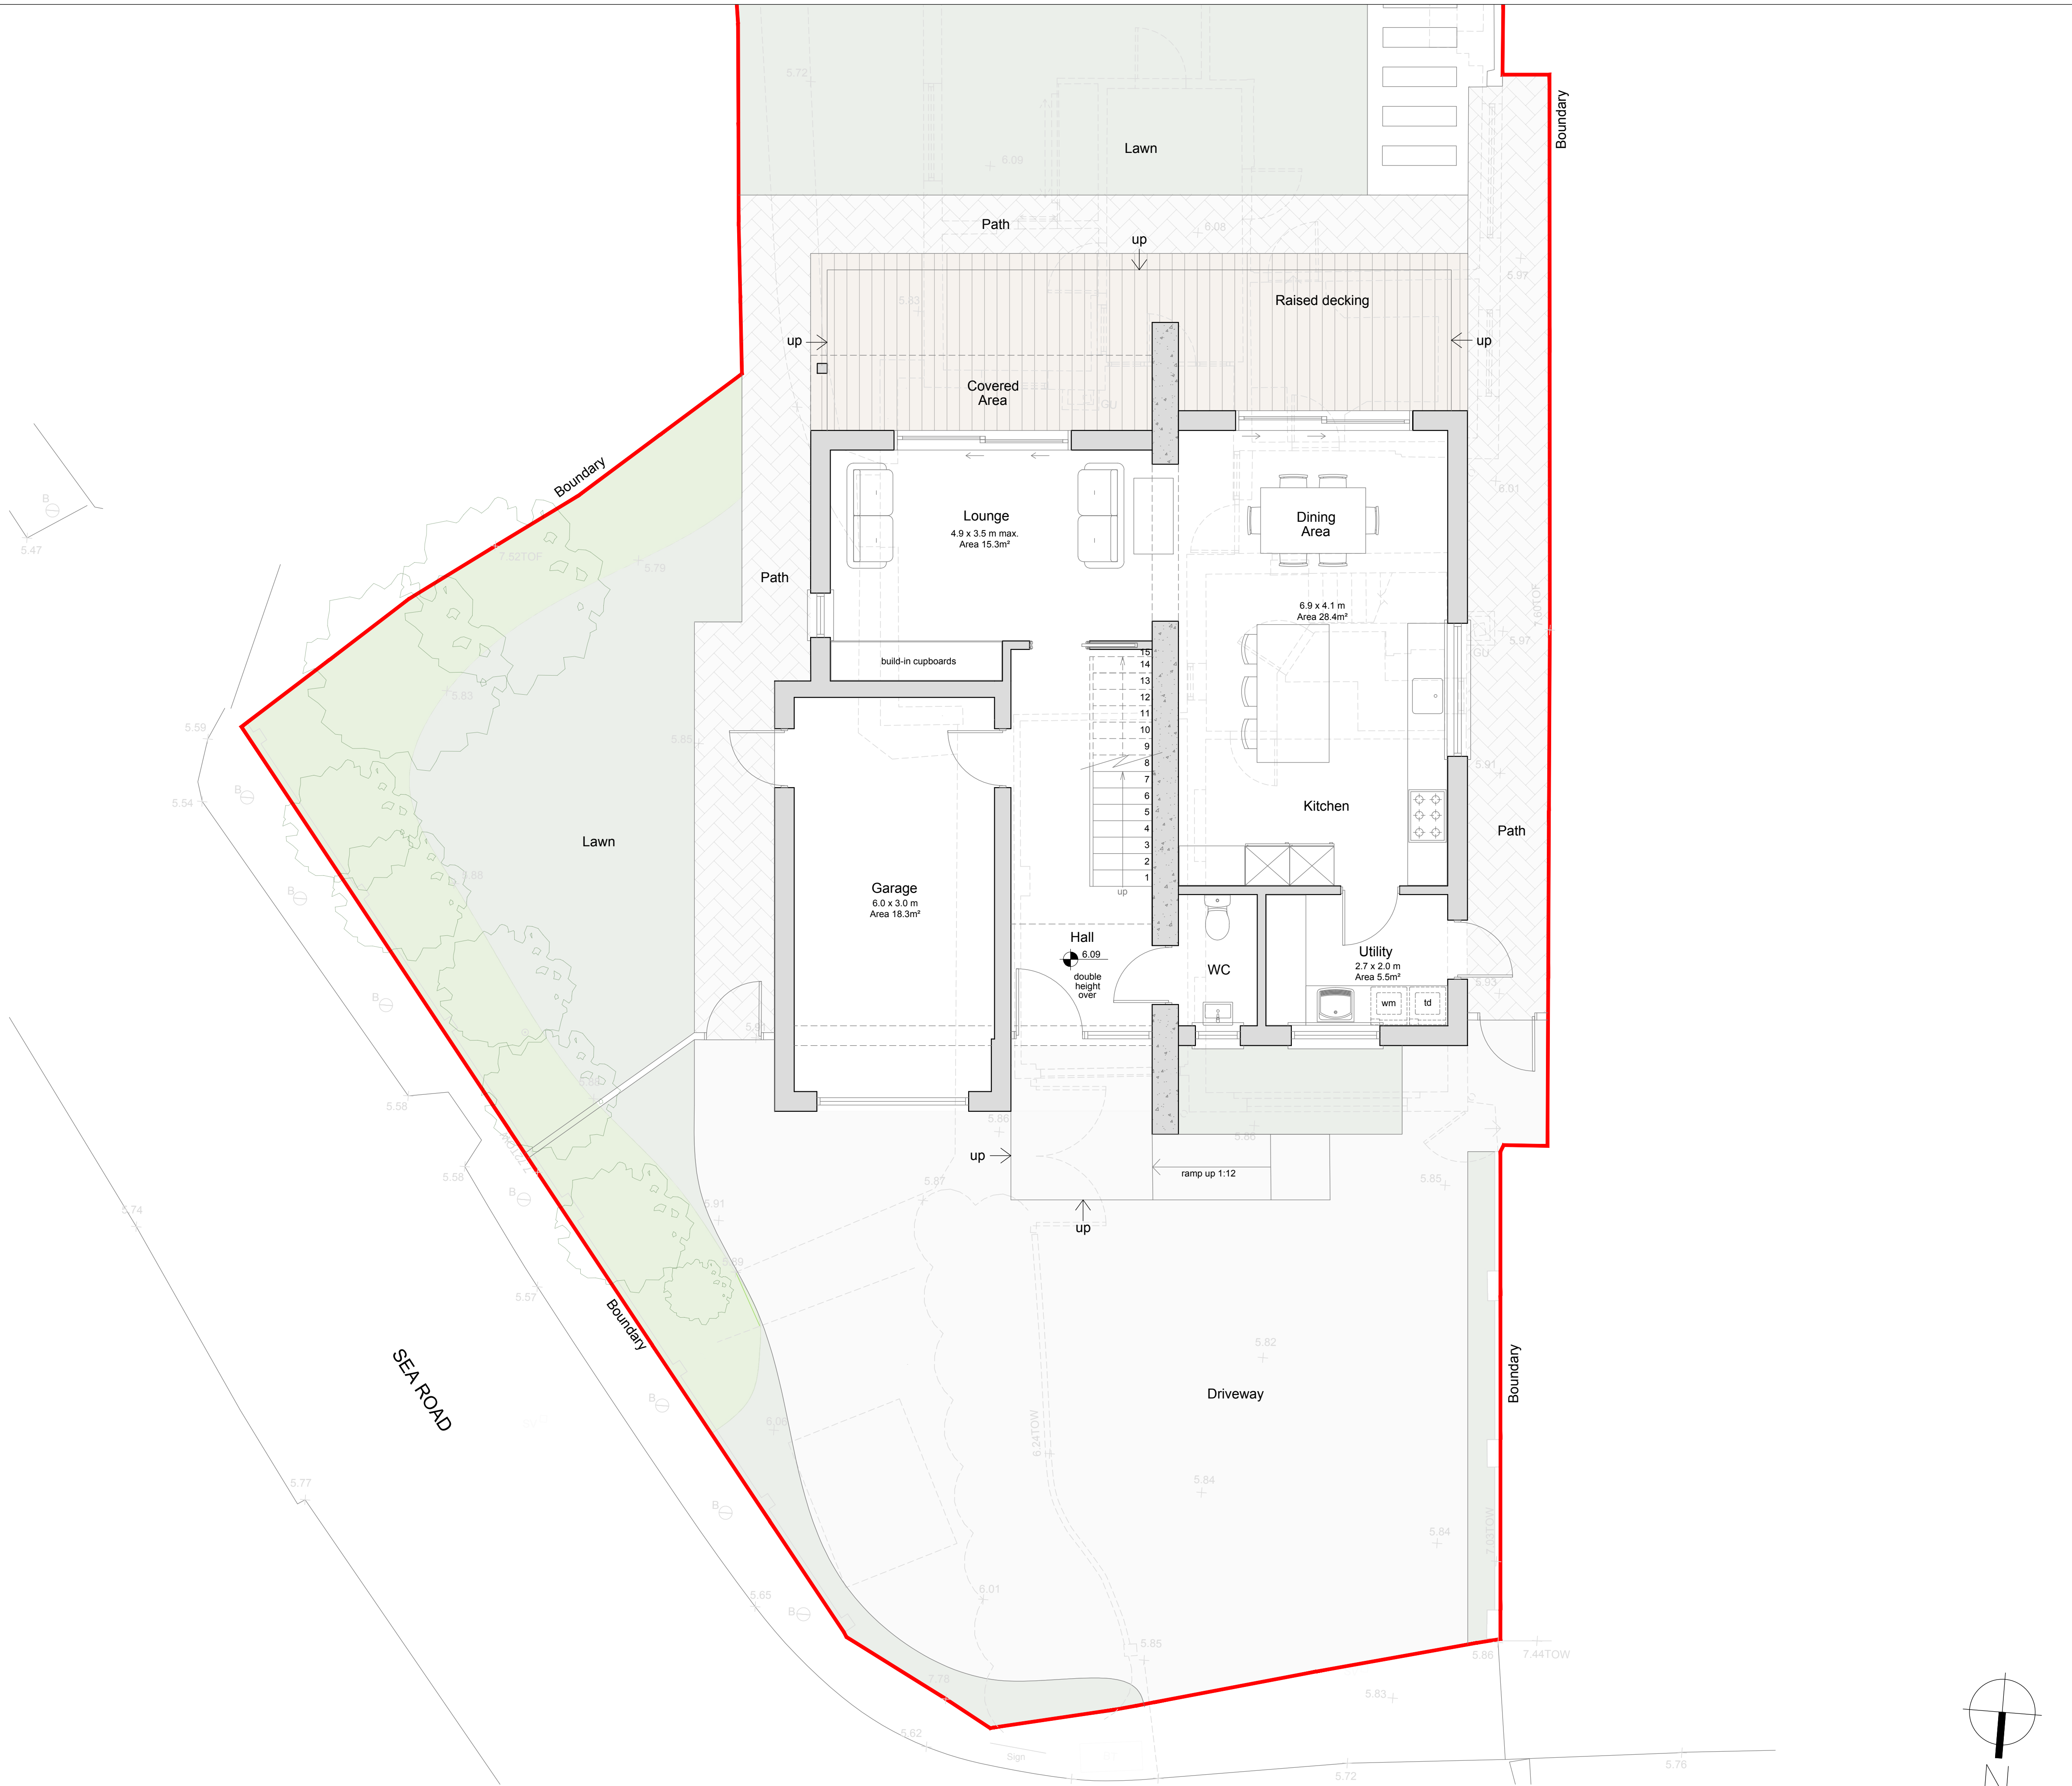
Lawn

Boundary

Path

up

Raised decking

up

up

Covered Area

Boundary

Lounge
4.9 x 3.5 m max.
Area 15.3m²

Dining Area

Path

6.9 x 4.1 m
Area 28.4m²

build-in cupboards

15
14
13
12
11
10
9
8
7
6
5
4
3
2
1
up

Lawn

Garage
6.0 x 3.0 m
Area 18.3m²

Kitchen

Path

Hall
6.09
double height over

WC

Utility
2.7 x 2.0 m
Area 5.5m²

wm
td

up

ramp up 1:12

up

SEA ROAD

Boundary

Driveway

Boundary

5.47
5.59
5.54
5.58
5.58
5.74
5.57
5.77
5.65
5.62
5.72
5.76
5.83
5.86
7.44TOW
5.82
5.84
5.84
5.85
5.85
5.87
6.01
6.08
6.09
5.72
5.97
5.97
5.91
5.93
5.79
5.83
5.85
5.91
8.24TOW
7.52TOF
7.60TOF
7.00TOW
5.86
5.88
6.01
6.06
7.75
Sign
B
GU
N